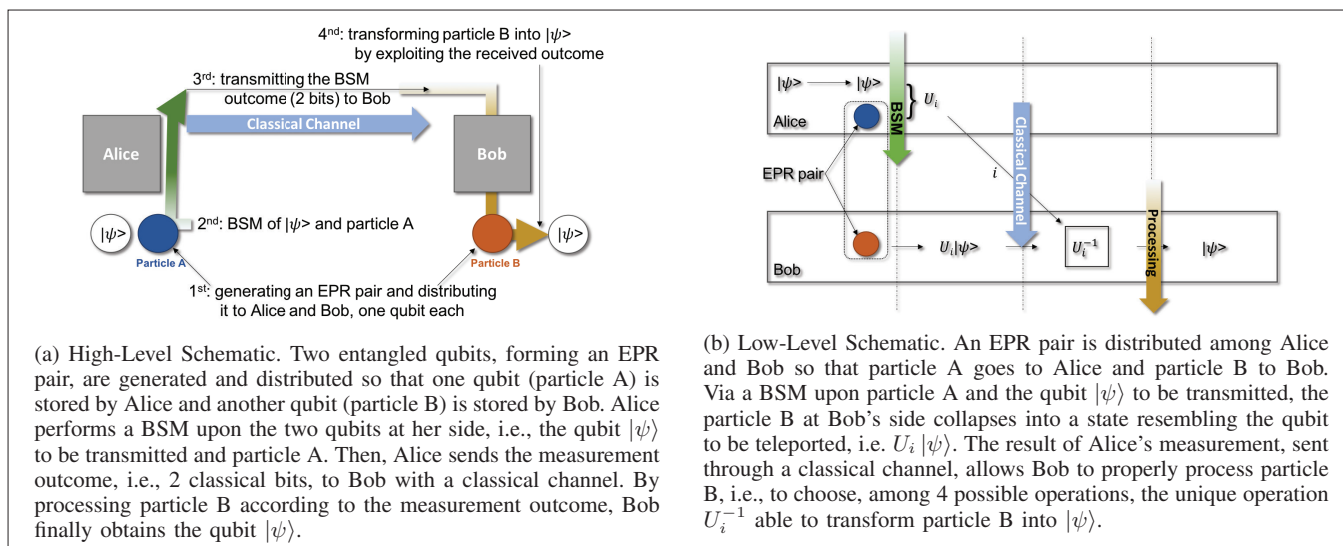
4$^{nd}$: transforming particle B into |$\psi$> by exploiting the received outcome

3$^{rd}$: transmitting the BSM outcome (2 bits) to Bob

Classical Channel

Alice

Bob

|$\psi$>

2$^{nd}$: BSM of |$\psi$> and particle A

|$\psi$>

Particle A

Particle B

1$^{st}$: generating an EPR pair and distributing it to Alice and Bob, one qubit each

(a) High-Level Schematic. Two entangled qubits, forming an EPR pair, are generated and distributed so that one qubit (particle A) is stored by Alice and another qubit (particle B) is stored by Bob. Alice performs a BSM upon the two qubits at her side, i.e., the qubit $|\psi\rangle$ to be transmitted and particle A. Then, Alice sends the measurement outcome, i.e., 2 classical bits, to Bob with a classical channel. By processing particle B according to the measurement outcome, Bob finally obtains the qubit $|\psi\rangle$.

|$\psi$> → |$\psi$>

BSM

$U_i$

Alice

Classical Channel

EPR pair

$i$

Processing

$U_i$|$\psi$>

$U_i^{-1}$

|$\psi$>

Bob

(b) Low-Level Schematic. An EPR pair is distributed among Alice and Bob so that particle A goes to Alice and particle B to Bob. Via a BSM upon particle A and the qubit $|\psi\rangle$ to be transmitted, the particle B at Bob's side collapses into a state resembling the qubit to be teleported, i.e. $U_i\,|\psi\rangle$. The result of Alice's measurement, sent through a classical channel, allows Bob to properly process particle B, i.e., to choose, among 4 possible operations, the unique operation $U_i^{-1}$ able to transform particle B into $|\psi\rangle$.